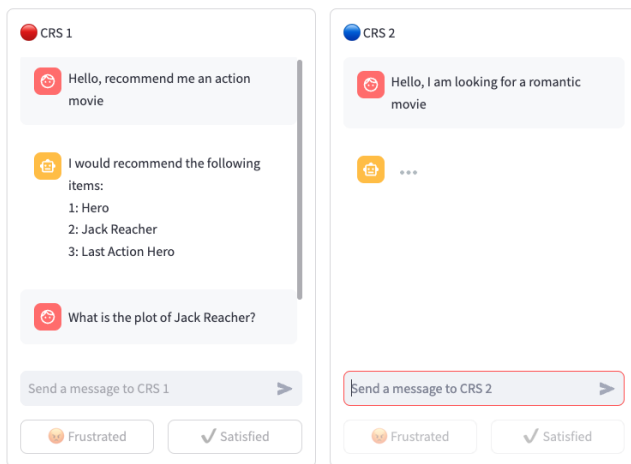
CRS 1

Hello, recommend me an action movie

I would recommend the following items:
1: Hero
2: Jack Reacher
3: Last Action Hero

What is the plot of Jack Reacher?

Send a message to CRS 1

Frustrated

Satisfied

CRS 2

Hello, I am looking for a romantic movie

...

Send a message to CRS 2

Frustrated

Satisfied